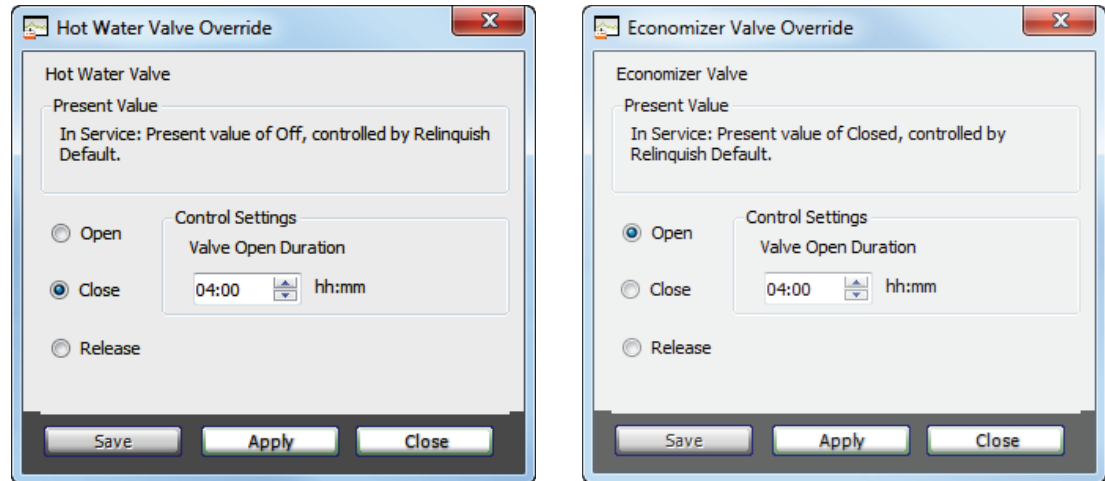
Hot Water Valve Override

Hot Water Valve

Present Value

In Service: Present value of Off, controlled by Relinquish Default.

Open

Close

Release

Control Settings

Valve Open Duration

04:00 hh:mm

Save Apply Close

Economizer Valve Override

Economizer Valve

Present Value

In Service: Present value of Closed, controlled by Relinquish Default.

Open

Close

Release

Control Settings

Valve Open Duration

04:00 hh:mm

Save Apply Close